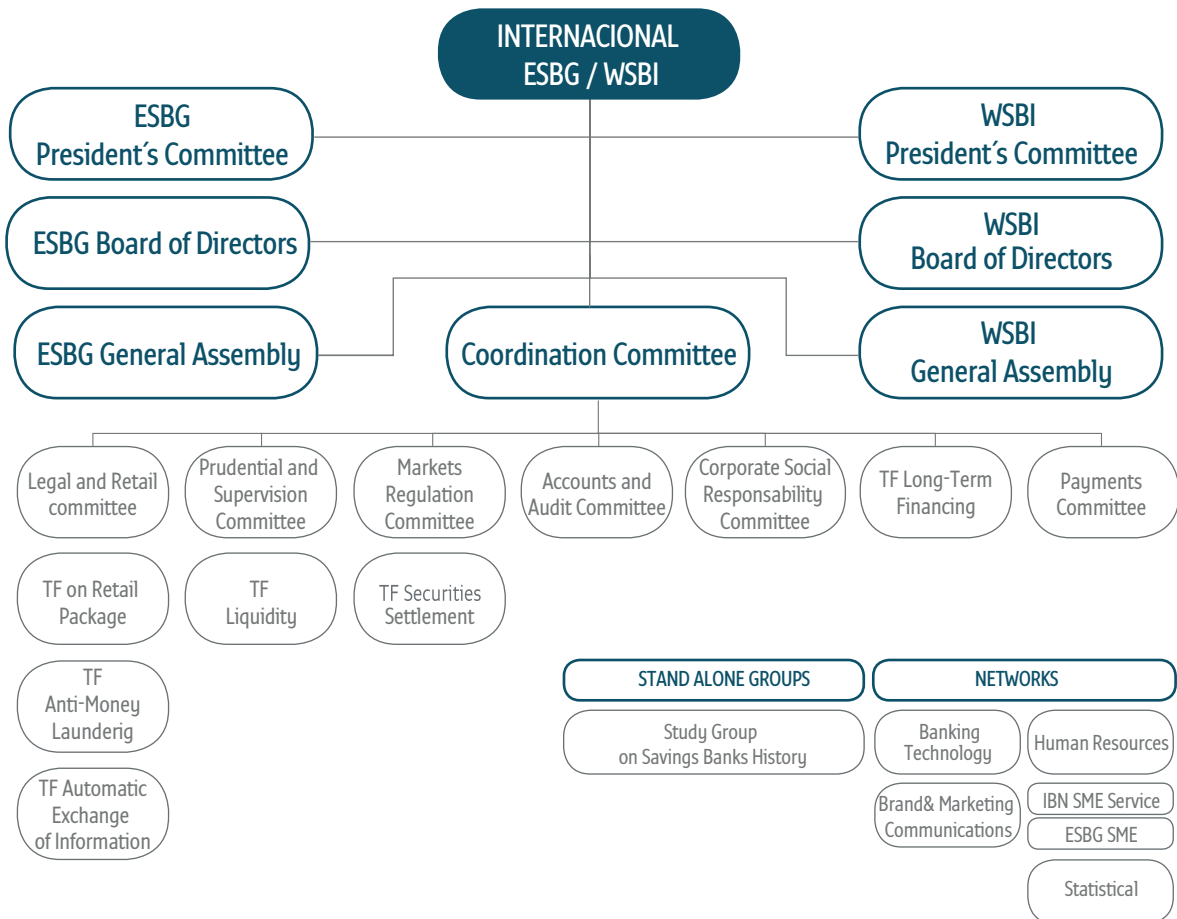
INTERNACIONAL
ESBG / WSBI

ESBG
President´s Committee

WSBI
President´s Committee

ESBG Board of Directors

WSBI
Board of Directors

ESBG General Assembly

Coordination Committee

WSBI
General Assembly

Legal and Retail committee

Prudential and Supervision Committee

Markets Regulation Committee

Accounts and Audit Committee

Corporate Social Responsability Committee

TF Long-Term Financing

Payments Committee

TF on Retail Package

TF Liquidity

TF Securities Settlement

TF Anti-Money Launderig

TF Automatic Exchange of Information

STAND ALONE GROUPS

Study Group on Savings Banks History

NETWORKS

Banking Technology

Human Resources

Brand& Marketing Communications

IBN SME Service

ESBG SME

Statistical